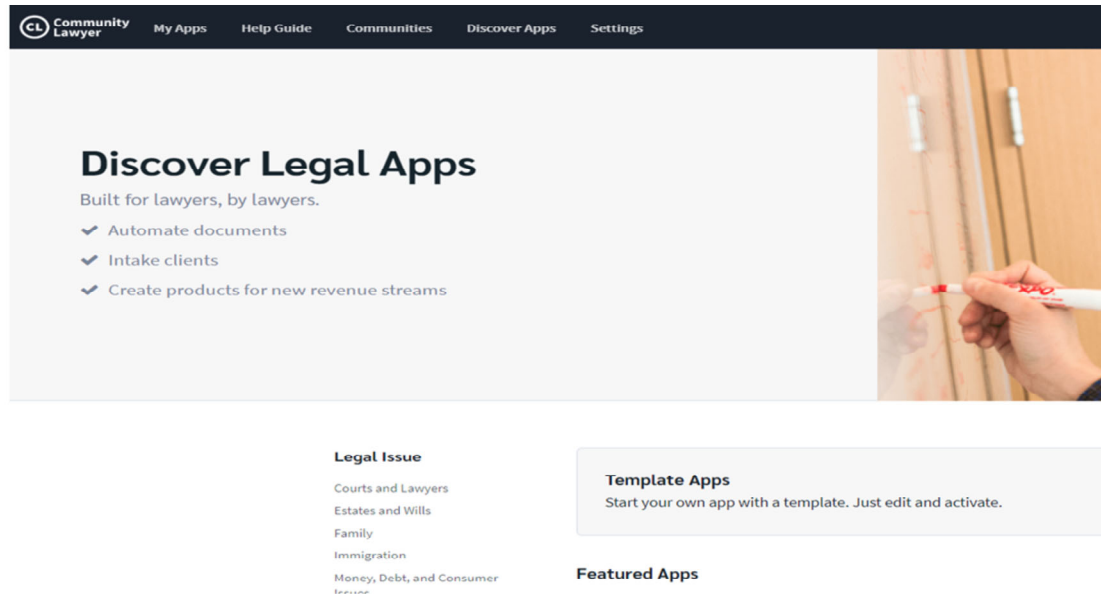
CL Community Lawyer My Apps Help Guide Communities Discover Apps Settings

Discover Legal Apps

Built for lawyers, by lawyers.

Automate documents

Intake clients

Create products for new revenue streams

Legal Issue

Courts and Lawyers

Estates and Wills

Family

Immigration

Money, Debt, and Consumer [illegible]

Template Apps

Start your own app with a template. Just edit and activate.

Featured Apps